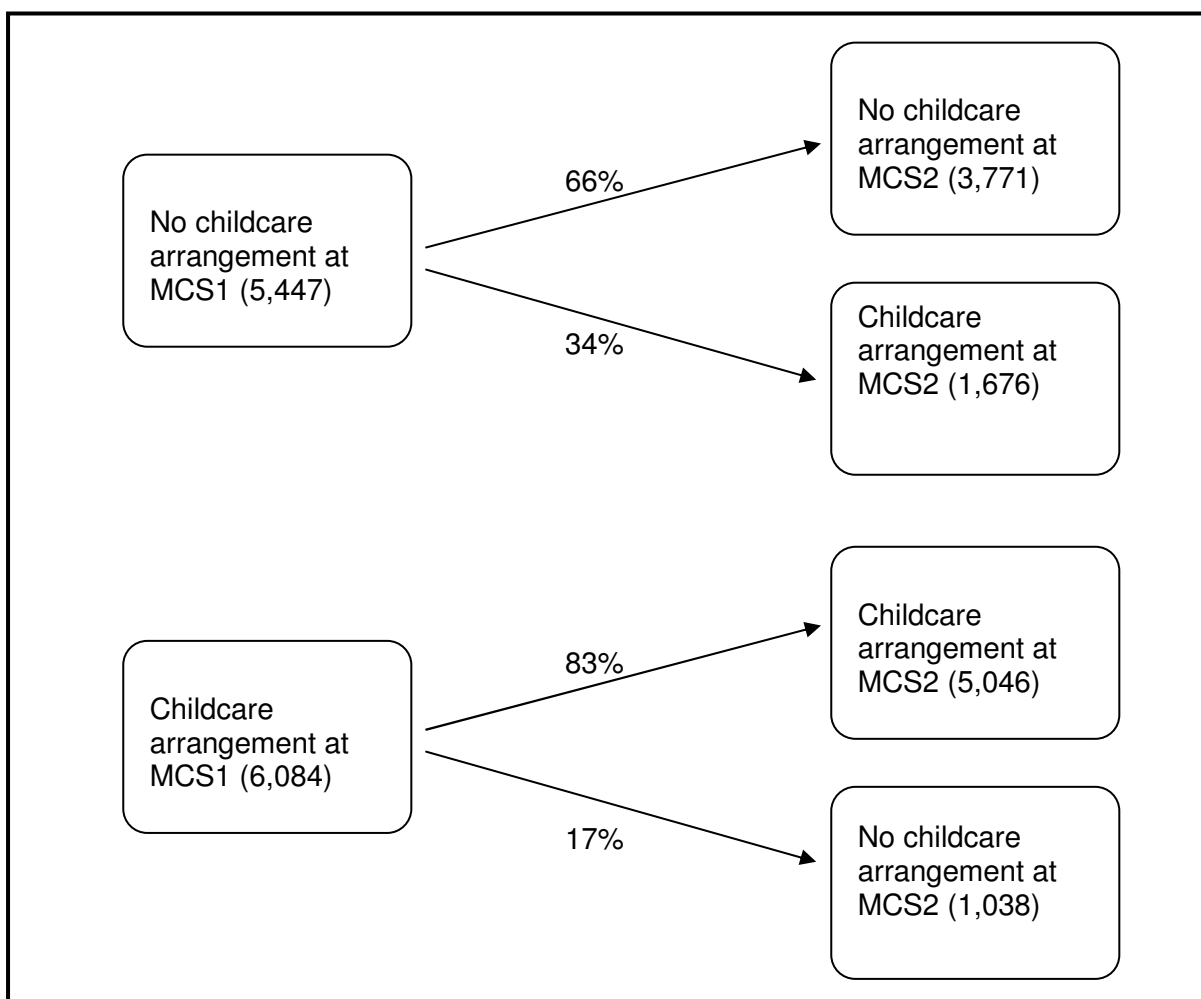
No childcare arrangement at MCS1 (5,447)

66%

No childcare arrangement at MCS2 (3,771)

34%

Childcare arrangement at MCS2 (1,676)

Childcare arrangement at MCS1 (6,084)

83%

Childcare arrangement at MCS2 (5,046)

17%

No childcare arrangement at MCS2 (1,038)